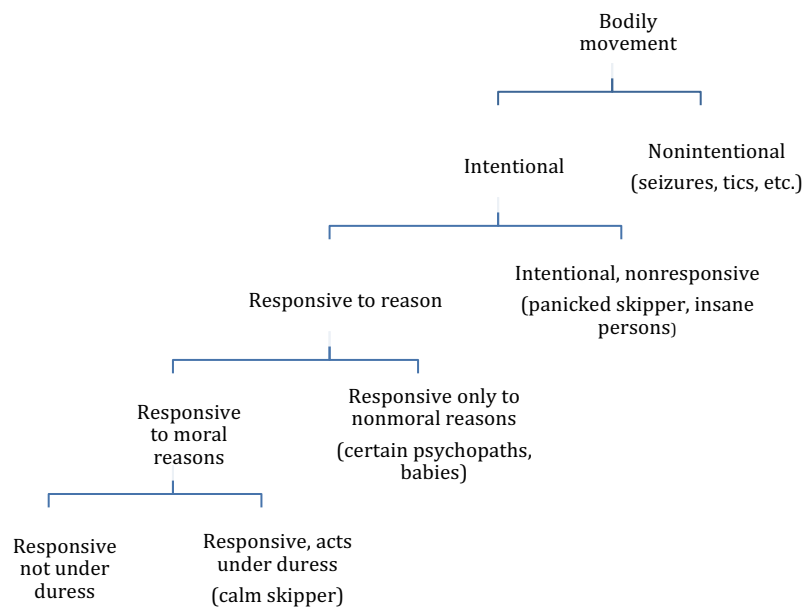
Bodily movement

Intentional

Nonintentional (seizures, tics, etc.)

Responsive to reason

Intentional, nonresponsive (panicked skipper, insane persons)

Responsive to moral reasons

Responsive only to nonmoral reasons (certain psychopaths, babies)

Responsive not under duress

Responsive, acts under duress (calm skipper)